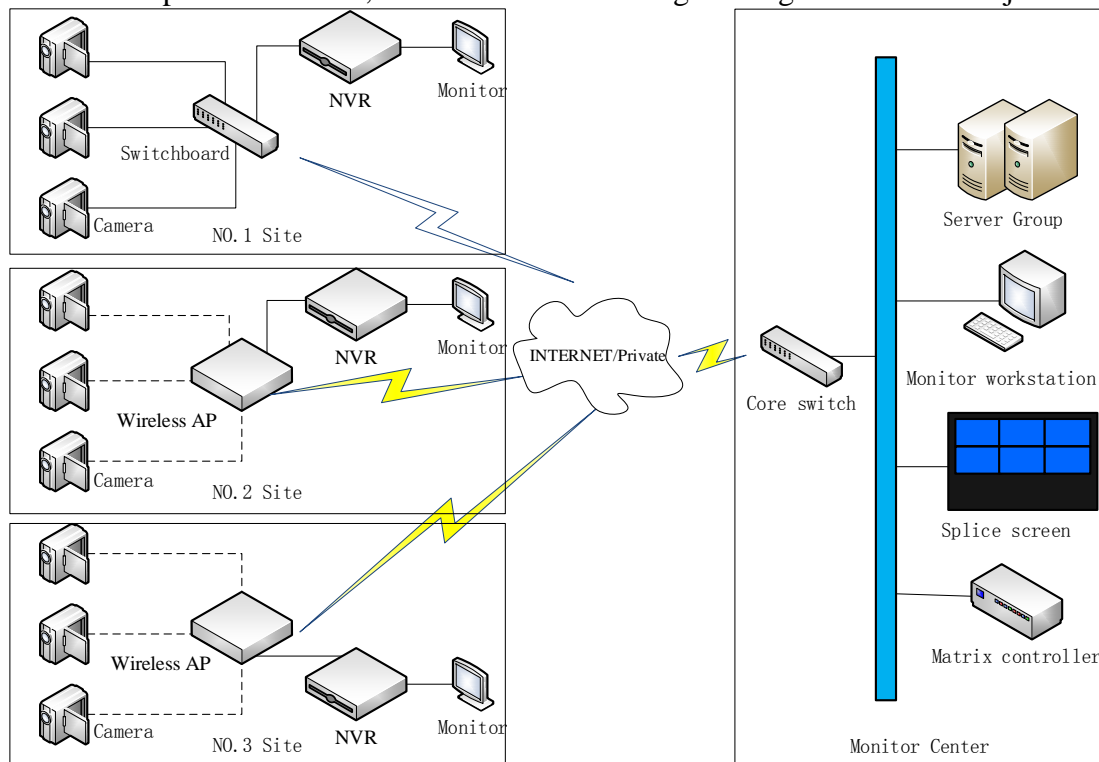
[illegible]

NVR

Monitor

Switchboard

Camera

NO.1 Site

NVR

Monitor

Wireless AP

Camera

NO.2 Site

INTERNET/Private

Wireless AP

NVR

Monitor

Camera

NO.3 Site

Core switch

Server Group

Monitor workstation

Splice screen

Matrix controller

Monitor Center